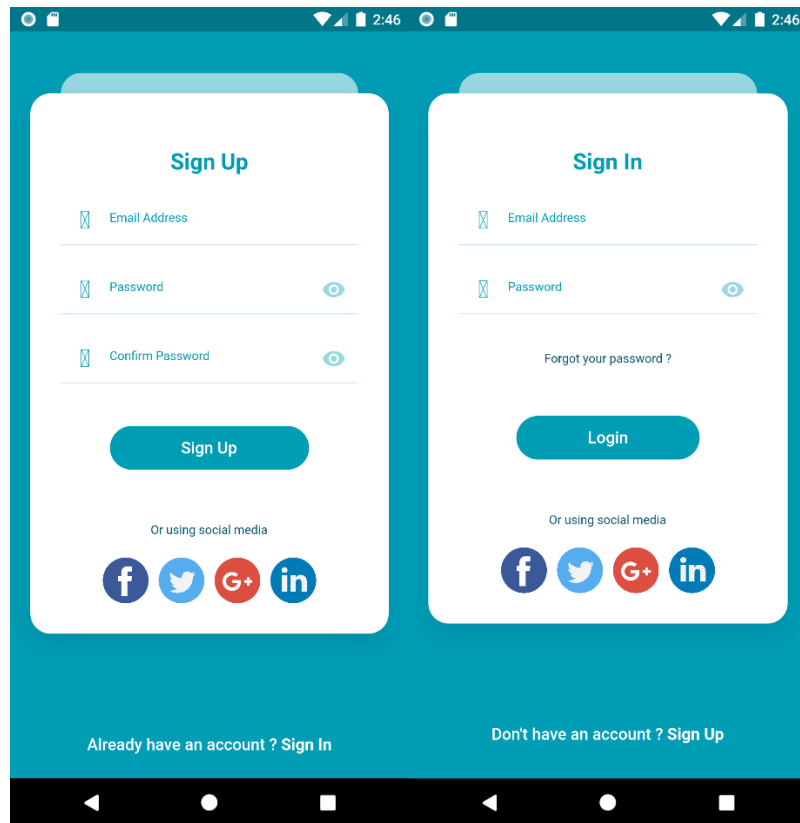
2:46

Sign Up

Email Address

Password

Confirm Password

Sign Up

Or using social media

f G+ in

Already have an account ? Sign In

2:46

Sign In

Email Address

Password

Forgot your password ?

Login

Or using social media

f G+ in

Don't have an account ? Sign Up